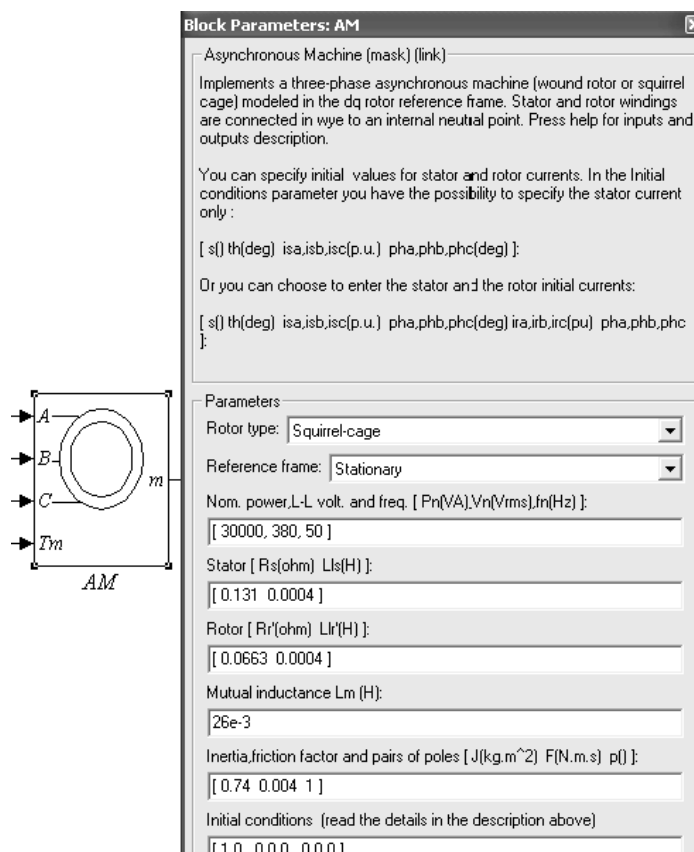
A
B
C
Tm
m
AM

Block Parameters: AM

Asynchronous Machine (mask) (link)

Implements a three-phase asynchronous machine (wound rotor or squirrel cage) modeled in the dq rotor reference frame. Stator and rotor windings are connected in wye to an internal neutral point. Press help for inputs and outputs description.

You can specify initial values for stator and rotor currents. In the Initial conditions parameter you have the possibility to specify the stator current only :

[ s() th(deg) isa,isb,isc(p.u.) pha,phb,phc(deg) ]:

Or you can choose to enter the stator and the rotor initial currents:

[ s() th(deg) isa,isb,isc(p.u.) pha,phb,phc(deg) ira,irb,irc(pu) pha,phb,phc ]:

Parameters

Rotor type: Squirrel-cage

Reference frame: Stationary

Nom. power,L-L volt. and freq. [ Pn(VA),Vn(Vrms),fn(Hz) ]:

[ 30000, 380, 50 ]

Stator [ Rs(ohm) Lls(H) ]:

[ 0.131 0.0004 ]

Rotor [ Rr'(ohm) Llr'(H) ]:

[ 0.0663 0.0004 ]

Mutual inductance Lm (H):

26e-3

Inertia,friction factor and pairs of poles [ J(kg.m^2) F(N.m.s) p() ]:

[ 0.74 0.004 1 ]

Initial conditions (read the details in the description above)

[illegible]